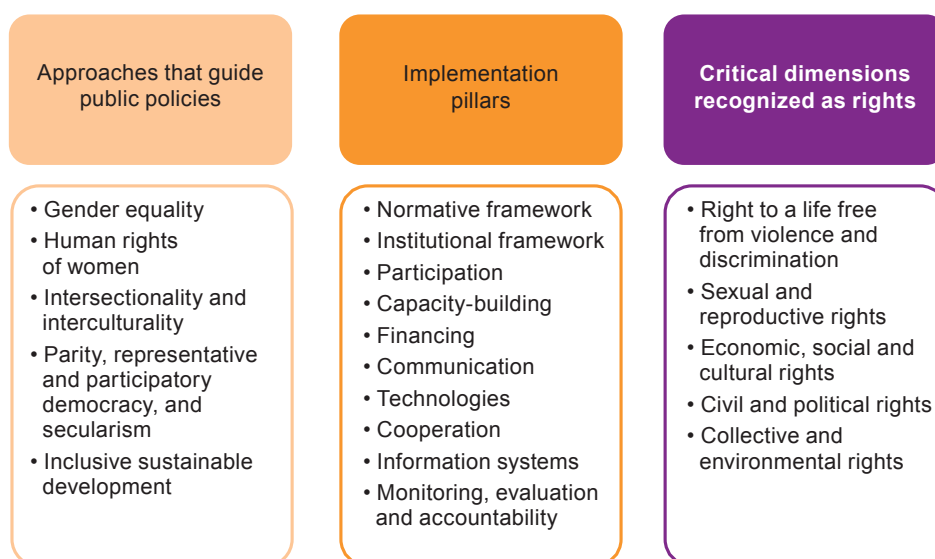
Approaches that guide public policies

• Gender equality
• Human rights of women
• Intersectionality and interculturality
• Parity, representative and participatory democracy, and secularism
• Inclusive sustainable development

Implementation pillars

• Normative framework
• Institutional framework
• Participation
• Capacity-building
• Financing
• Communication
• Technologies
• Cooperation
• Information systems
• Monitoring, evaluation and accountability

Critical dimensions recognized as rights

• Right to a life free from violence and discrimination
• Sexual and reproductive rights
• Economic, social and cultural rights
• Civil and political rights
• Collective and environmental rights